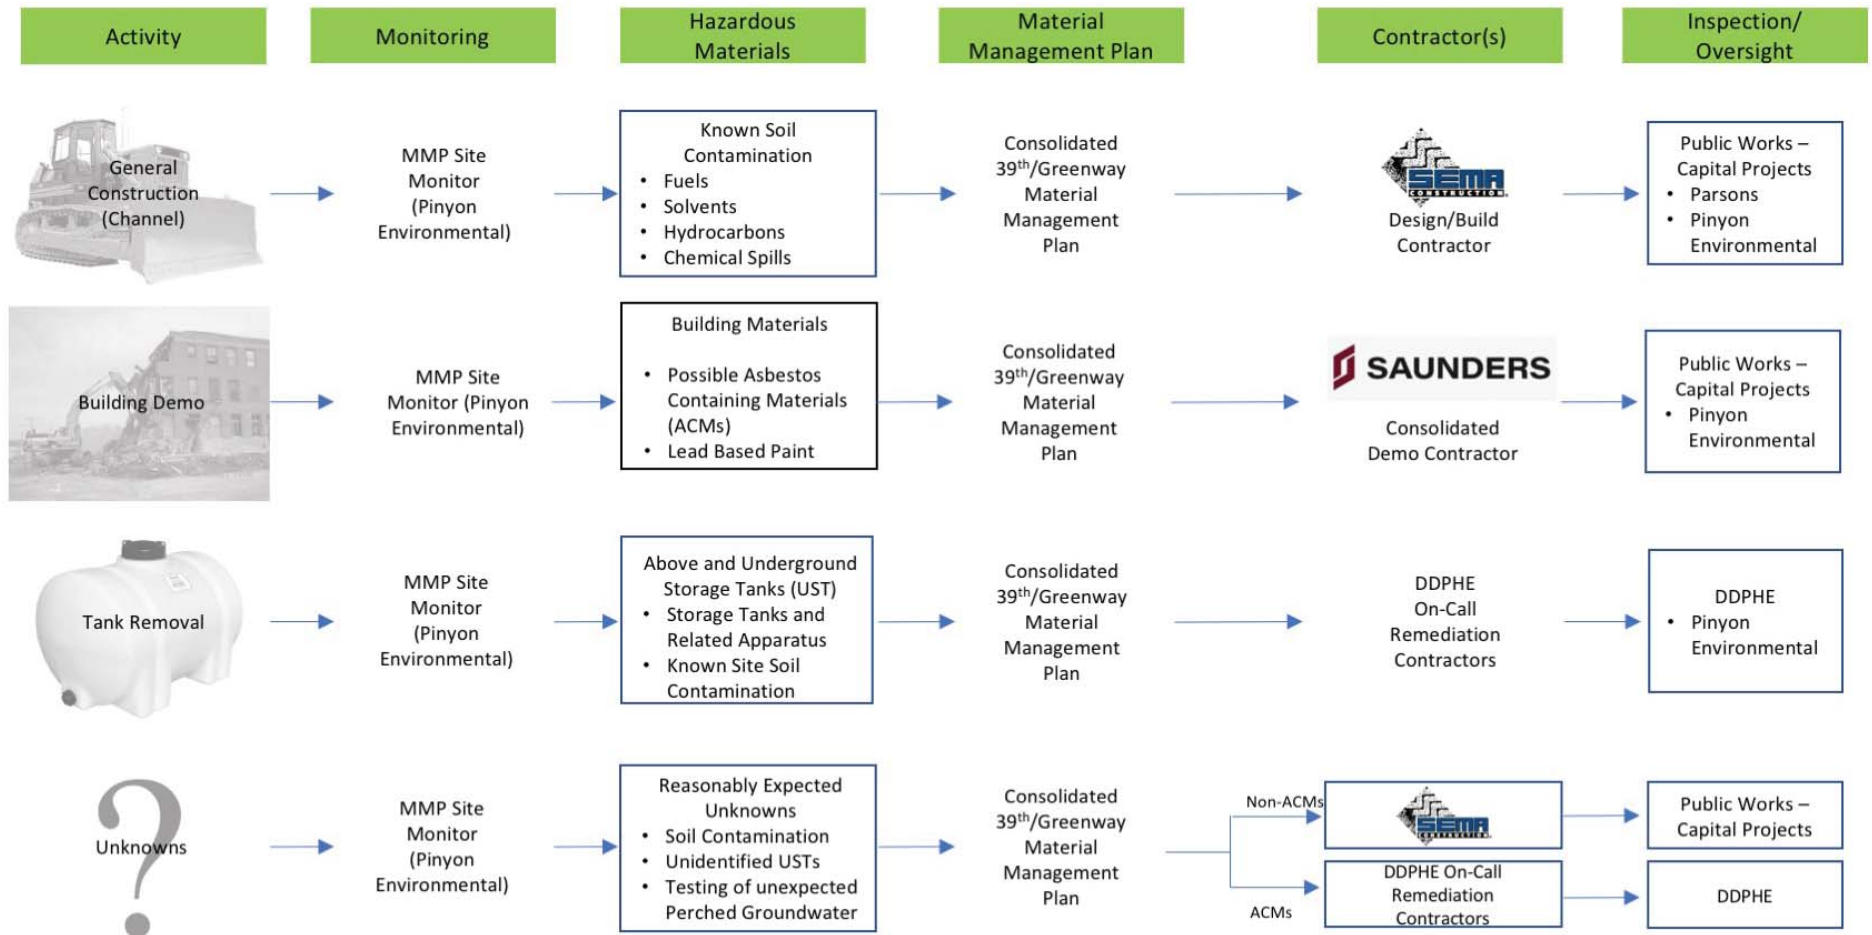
Activity

Monitoring

Hazardous Materials

Material Management Plan

Contractor(s)

Inspection/ Oversight

General Construction (Channel)

MMP Site Monitor (Pinyon Environmental)

Known Soil Contamination
- Fuels
- Solvents
- Hydrocarbons
- Chemical Spills

Consolidated 39$^{th}$/Greenway Material Management Plan

SEMA CONSTRUCTION

Design/Build Contractor

Public Works – Capital Projects
- Parsons
- Pinyon Environmental

Building Demo

MMP Site Monitor (Pinyon Environmental)

Building Materials

- Possible Asbestos Containing Materials (ACMs)
- Lead Based Paint

Consolidated 39$^{th}$/Greenway Material Management Plan

SAUNDERS

Consolidated Demo Contractor

Public Works – Capital Projects
- Pinyon Environmental

Tank Removal

MMP Site Monitor (Pinyon Environmental)

Above and Underground Storage Tanks (UST)
- Storage Tanks and Related Apparatus
- Known Site Soil Contamination

Consolidated 39$^{th}$/Greenway Material Management Plan

DDPHE On-Call Remediation Contractors

DDPHE
- Pinyon Environmental

Unknowns

MMP Site Monitor (Pinyon Environmental)

Reasonably Expected Unknowns
- Soil Contamination
- Unidentified USTs
- Testing of unexpected Perched Groundwater

Consolidated 39$^{th}$/Greenway Material Management Plan

Non-ACMs

SEMA CONSTRUCTION

Public Works – Capital Projects

ACMs

DDPHE On-Call Remediation Contractors

DDPHE